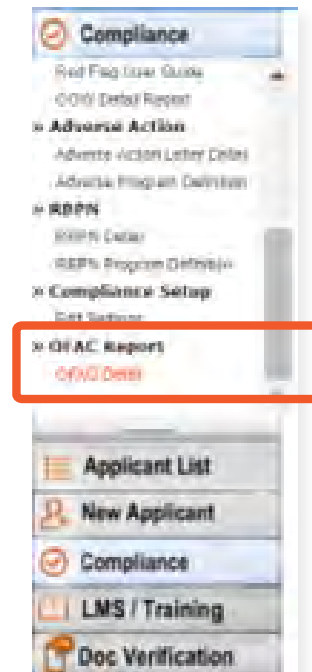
Compliance

Red Flag User Guide

CCIV Detail Report

» Adverse Action

Adverse Action Letter Detail

Adverse Program Definition

» RBPN

RBPN Detail

RBPN Program Definition

» Compliance Setup

Edit Settings

» OFAC Report

OFAC Detail

Applicant List

New Applicant

Compliance

LMS / Training

Doc Verification